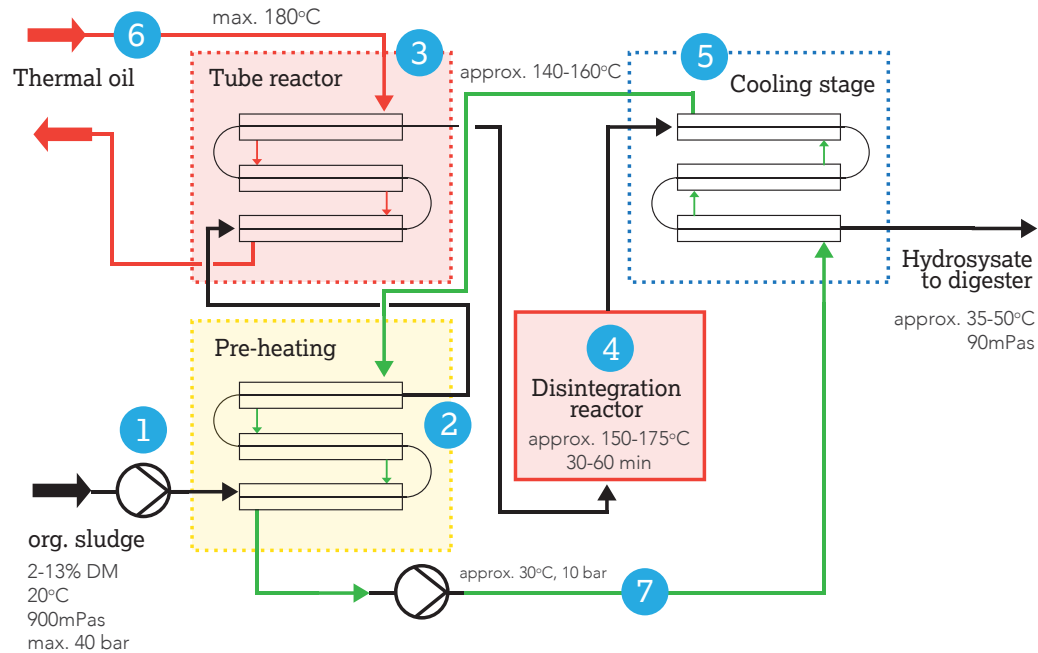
6
max. 180°C
Thermal oil
3
Tube reactor
approx. 140-160°C
5
Cooling stage
Hydrosysate to digester
approx. 35-50°C
90mPas
Pre-heating
4
Disintegration reactor
approx. 150-175°C
30-60 min
2
1
org. sludge
2-13% DM
20°C
900mPas
max. 40 bar
approx. 30°C, 10 bar
7